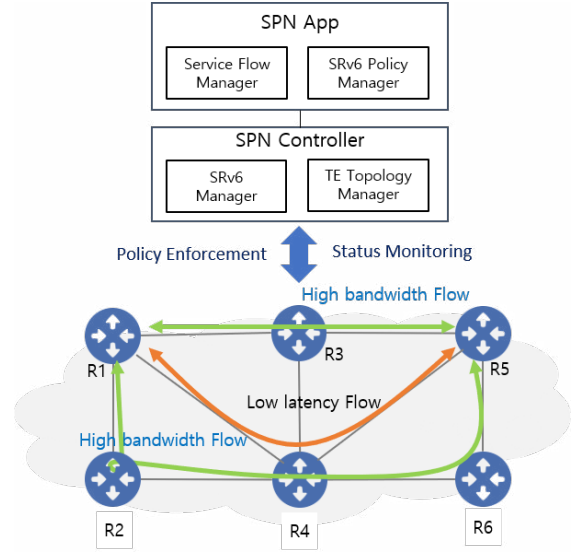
SPN App

Service Flow Manager

SRv6 Policy Manager

SPN Controller

SRv6 Manager

TE Topology Manager

Policy Enforcement

Status Monitoring

High bandwidth Flow

R1

R3

R5

Low latency Flow

High bandwidth Flow

R2

R4

R6